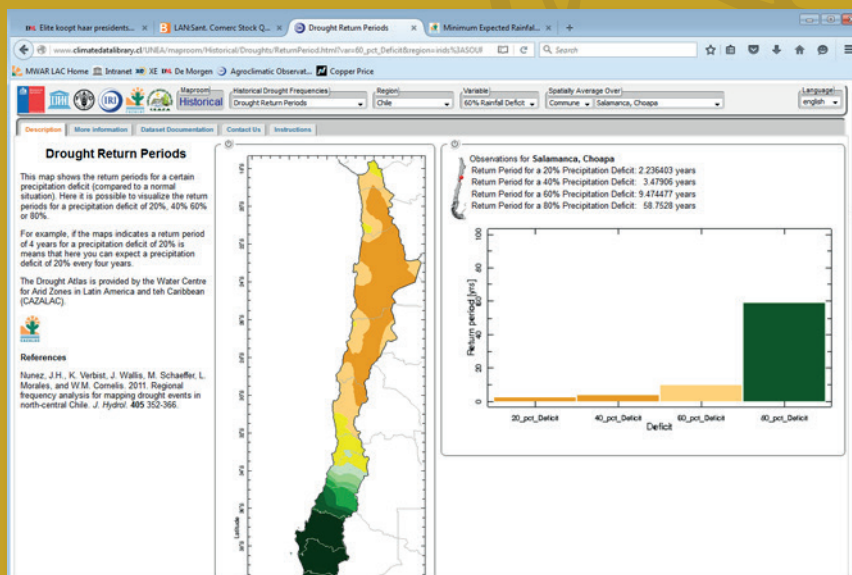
Elite koopt haar presidents... × LAN:Sant. Comerc Stock Q... × Drought Return Periods × Minimum Expected Rainfal... × +

www.climatedatalibrary.cl/UNEA/maproom/Historical/Droughts/ReturnPeriod.html?var=60_pct_Deficit&region=irids%3ASOUI

Search

MWAR LAC Home Intranet XE De Morgen Agroclimatic Observat... Copper Price

Maproom Historical

Historical Drought Frequencies Drought Return Periods

Region Chile

Variable 60% Rainfall Deficit

Spatially Average Over Commune Salamanca, Choapa

Language english

Description More information Dataset Documentation Contact Us Instructions

Drought Return Periods

This map shows the return periods for a certain precipitation deficit (compared to a normal situation). Here it is possible to visualize the return periods for a precipitation deficit of 20%, 40% 60% or 80%.

For example, if the maps indicates a return period of 4 years for a precipitation deficit of 20% is means that here you can expect a precipitation deficit of 20% every four years.

The Drought Atlas is provided by the Water Centre for Arid Zones in Latin America and teh Caribbean (CAZALAC).

References

Nunez, J.H., K. Verbist, J. Wallis, M. Schaeffer, L. Morales, and W.M. Cornelis. 2011. Regional frequency analysis for mapping drought events in north-central Chile. J. Hydrol. 405 352-366.

Latitude

Observations for Salamanca, Choapa
Return Period for a 20% Precipitation Deficit: 2.236403 years
Return Period for a 40% Precipitation Deficit: 3.47906 years
Return Period for a 60% Precipitation Deficit: 9.474477 years
Return Period for a 80% Precipitation Deficit: 58.7528 years

Return period [yrs]

100 80 60 40 20 0

20_pct_Deficit 40_pct_Deficit 60_pct_Deficit 80_pct_Deficit
Deficit